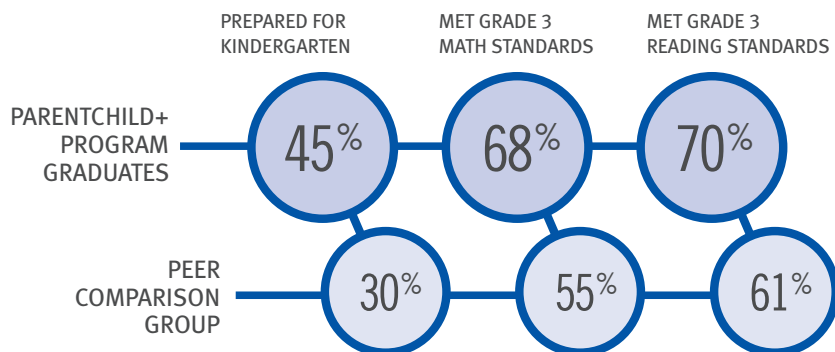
|  | PREPARED FOR KINDERGARTEN | MET GRADE 3 MATH STANDARDS | MET GRADE 3 READING STANDARDS |
|---|---|---|---|
| PARENTCHILD+ PROGRAM GRADUATES | 45% | 68% | 70% |
| PEER COMPARISON GROUP | 30% | 55% | 61% |